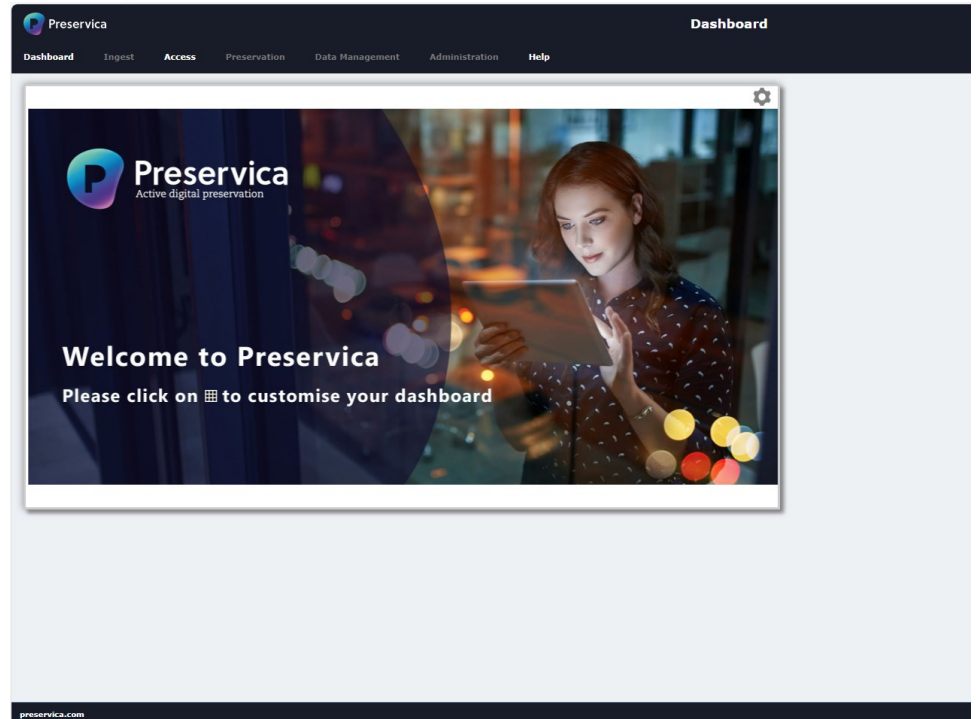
Preservica

Dashboard

Dashboard Ingest Access Preservation Data Management Administration Help

Preservica
Active digital preservation

Welcome to Preservica

Please click on ⊞ to customise your dashboard

preservica.com